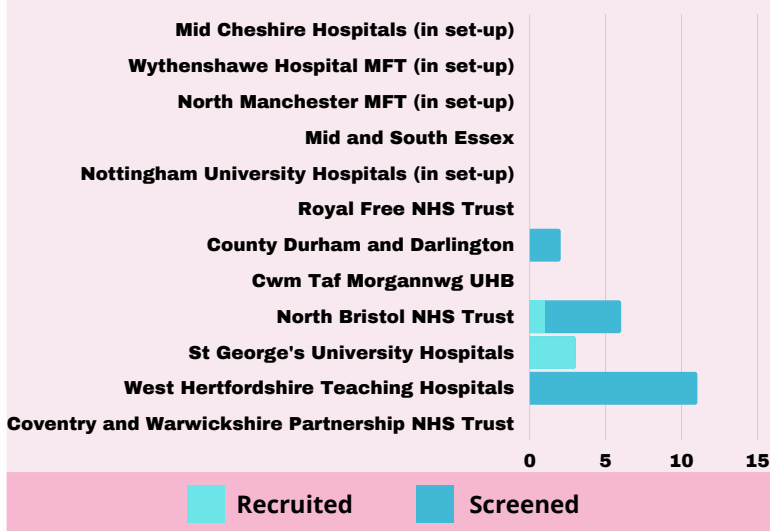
Mid Cheshire Hospitals (in set-up)
Wythenshawe Hospital MFT (in set-up)
North Manchester MFT (in set-up)
Mid and South Essex
Nottingham University Hospitals (in set-up)
Royal Free NHS Trust
County Durham and Darlington
Cwm Taf Morgannwg UHB
North Bristol NHS Trust
St George's University Hospitals
West Hertfordshire Teaching Hospitals
Coventry and Warwickshire Partnership NHS Trust

0 5 10 15

Recruited Screened